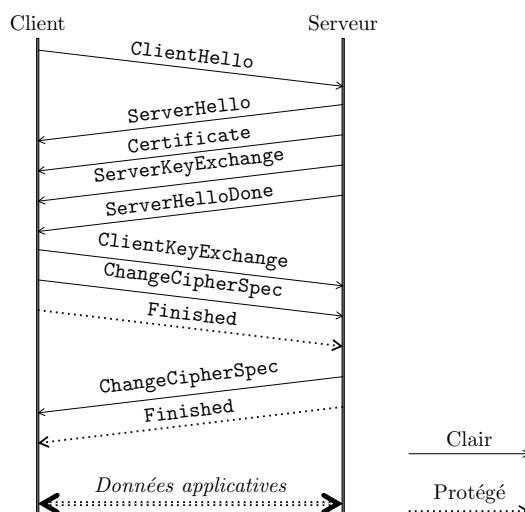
Client

Serveur

ClientHello

ServerHello

Certificate

ServerKeyExchange

ServerHelloDone

ClientKeyExchange

ChangeCipherSpec

Finished

ChangeCipherSpec

Finished

Clair

Données applicatives

Protégé